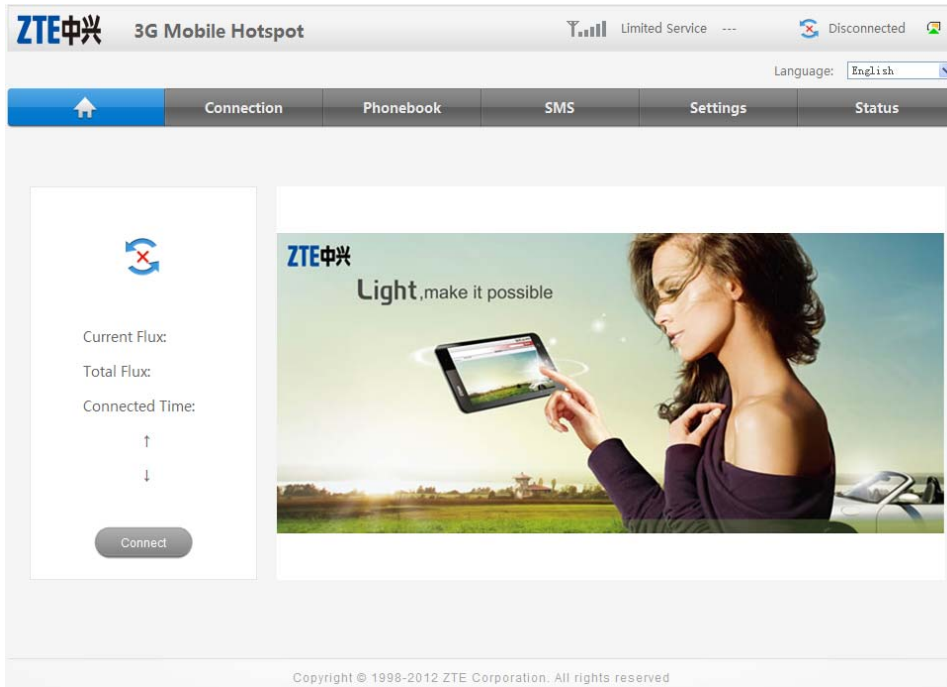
ZTE中兴 3G Mobile Hotspot

Limited Service ---

Disconnected

Language: English

Connection

Phonebook

SMS

Settings

Status

Current Flux:

Total Flux:

Connected Time:

↑

↓

Connect

ZTE中兴

Light, make it possible

Copyright © 1998-2012 ZTE Corporation. All rights reserved